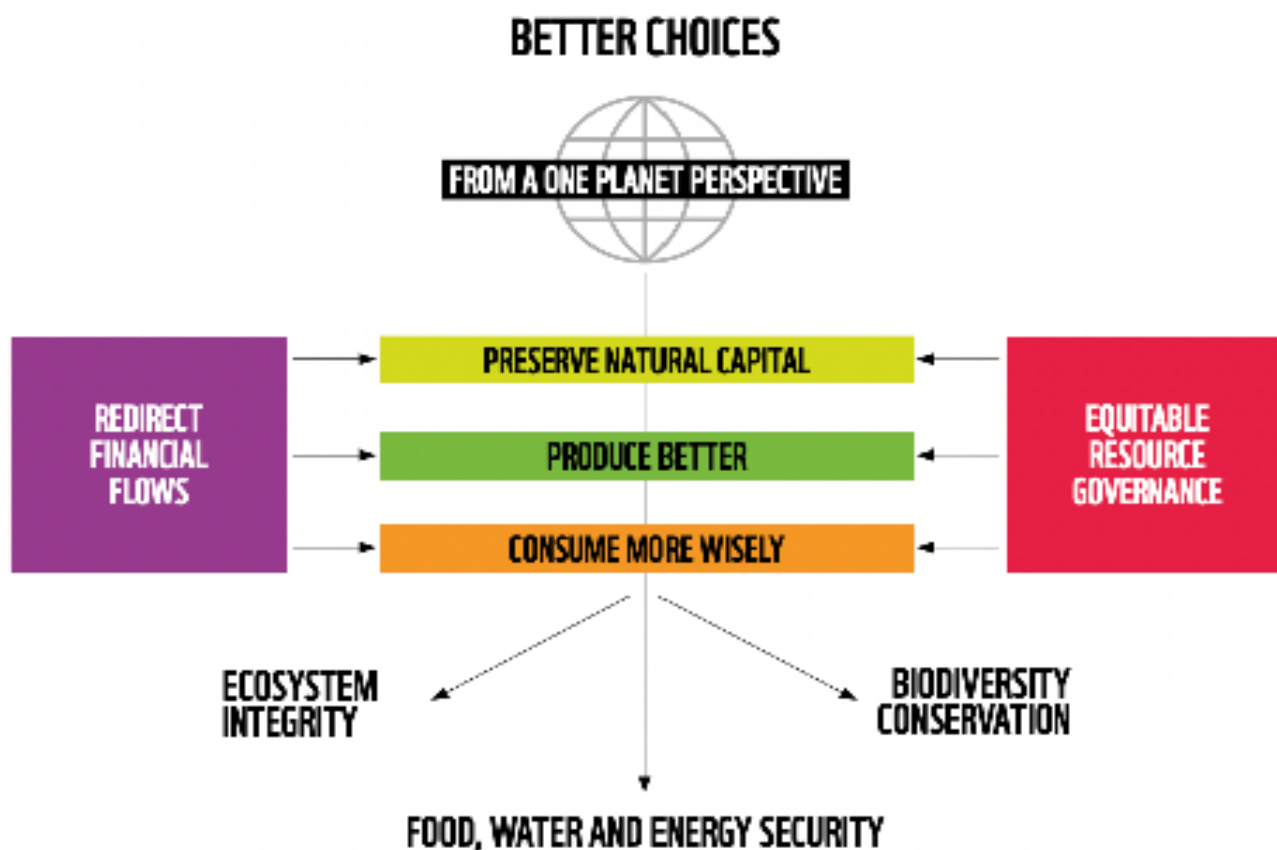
BETTER CHOICES

FROM A ONE PLANET PERSPECTIVE

REDIRECT FINANCIAL FLOWS

PRESERVE NATURAL CAPITAL

PRODUCE BETTER

CONSUME MORE WISELY

EQUITABLE RESOURCE GOVERNANCE

ECOSYSTEM INTEGRITY

BIODIVERSITY CONSERVATION

FOOD, WATER AND ENERGY SECURITY